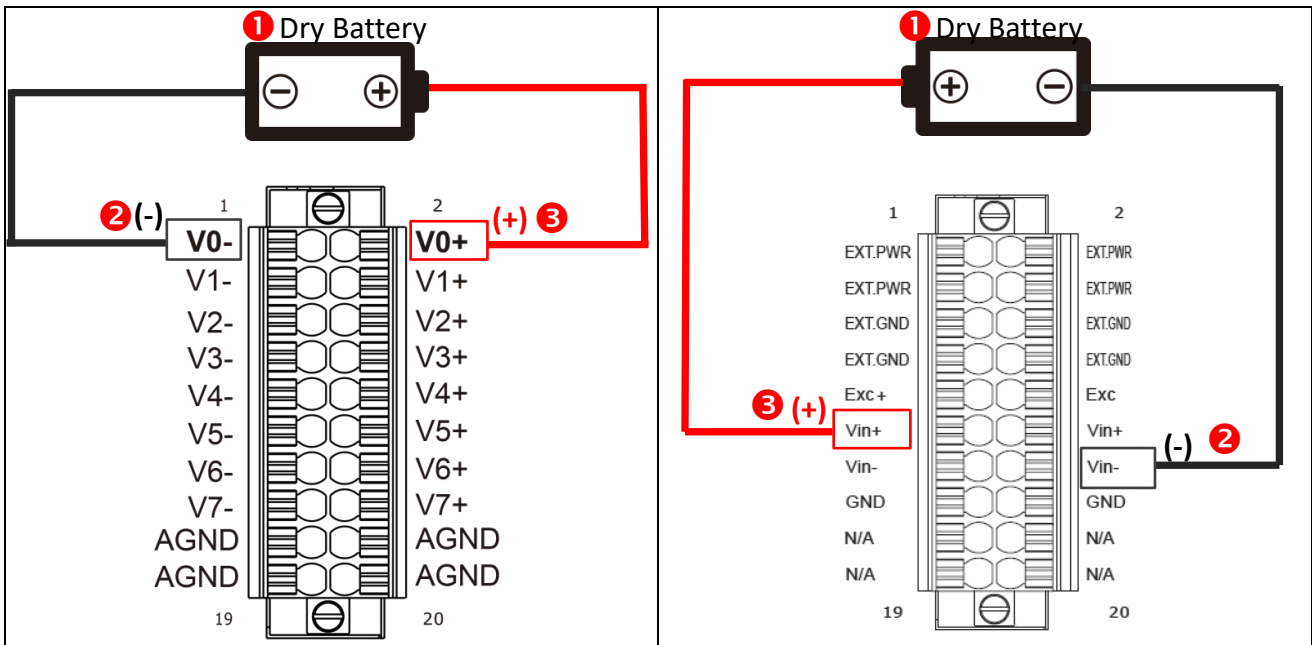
❶ Dry Battery

1 2

❷ (-) V0- V0+ (+) ❸

V1- V1+
V2- V2+
V3- V3+
V4- V4+
V5- V5+
V6- V6+
V7- V7+
AGND AGND
AGND AGND

19 20

❶ Dry Battery

1 2

EXT.PWR EXT.PWR
EXT.PWR EXT.PWR
EXT.GND EXT.GND
EXT.GND EXT.GND
Exc+ Exc
❸ (+) Vin+ Vin+
Vin- Vin- (-) ❷
GND GND
N/A N/A
N/A N/A

19 20